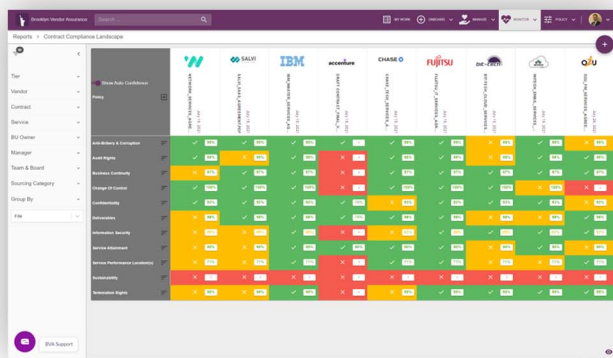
Brooklyn Vendor Assurance

Search...

MY WORK

ONBOARD

MANAGE

MONITOR

POLICY

Reports > Contract Compliance Landscape

Tier

Vendor

Contract

Service

BU Owner

Manager

Team & Board

Sourcing Category

Group By

File

Show Auto Confidence

Policy

W

SALVI

IBM

accenture

CHASE

FUJITSU

DIE-TECH

QJU

Anti-Bribery & Corruption

Audit Rights

Business Continuity

Change Of Control

Confidentiality

Deliverables

Information Security

Service Attainment

Service Performance Location(s)

Sustainability

Termination Rights

BVA Support